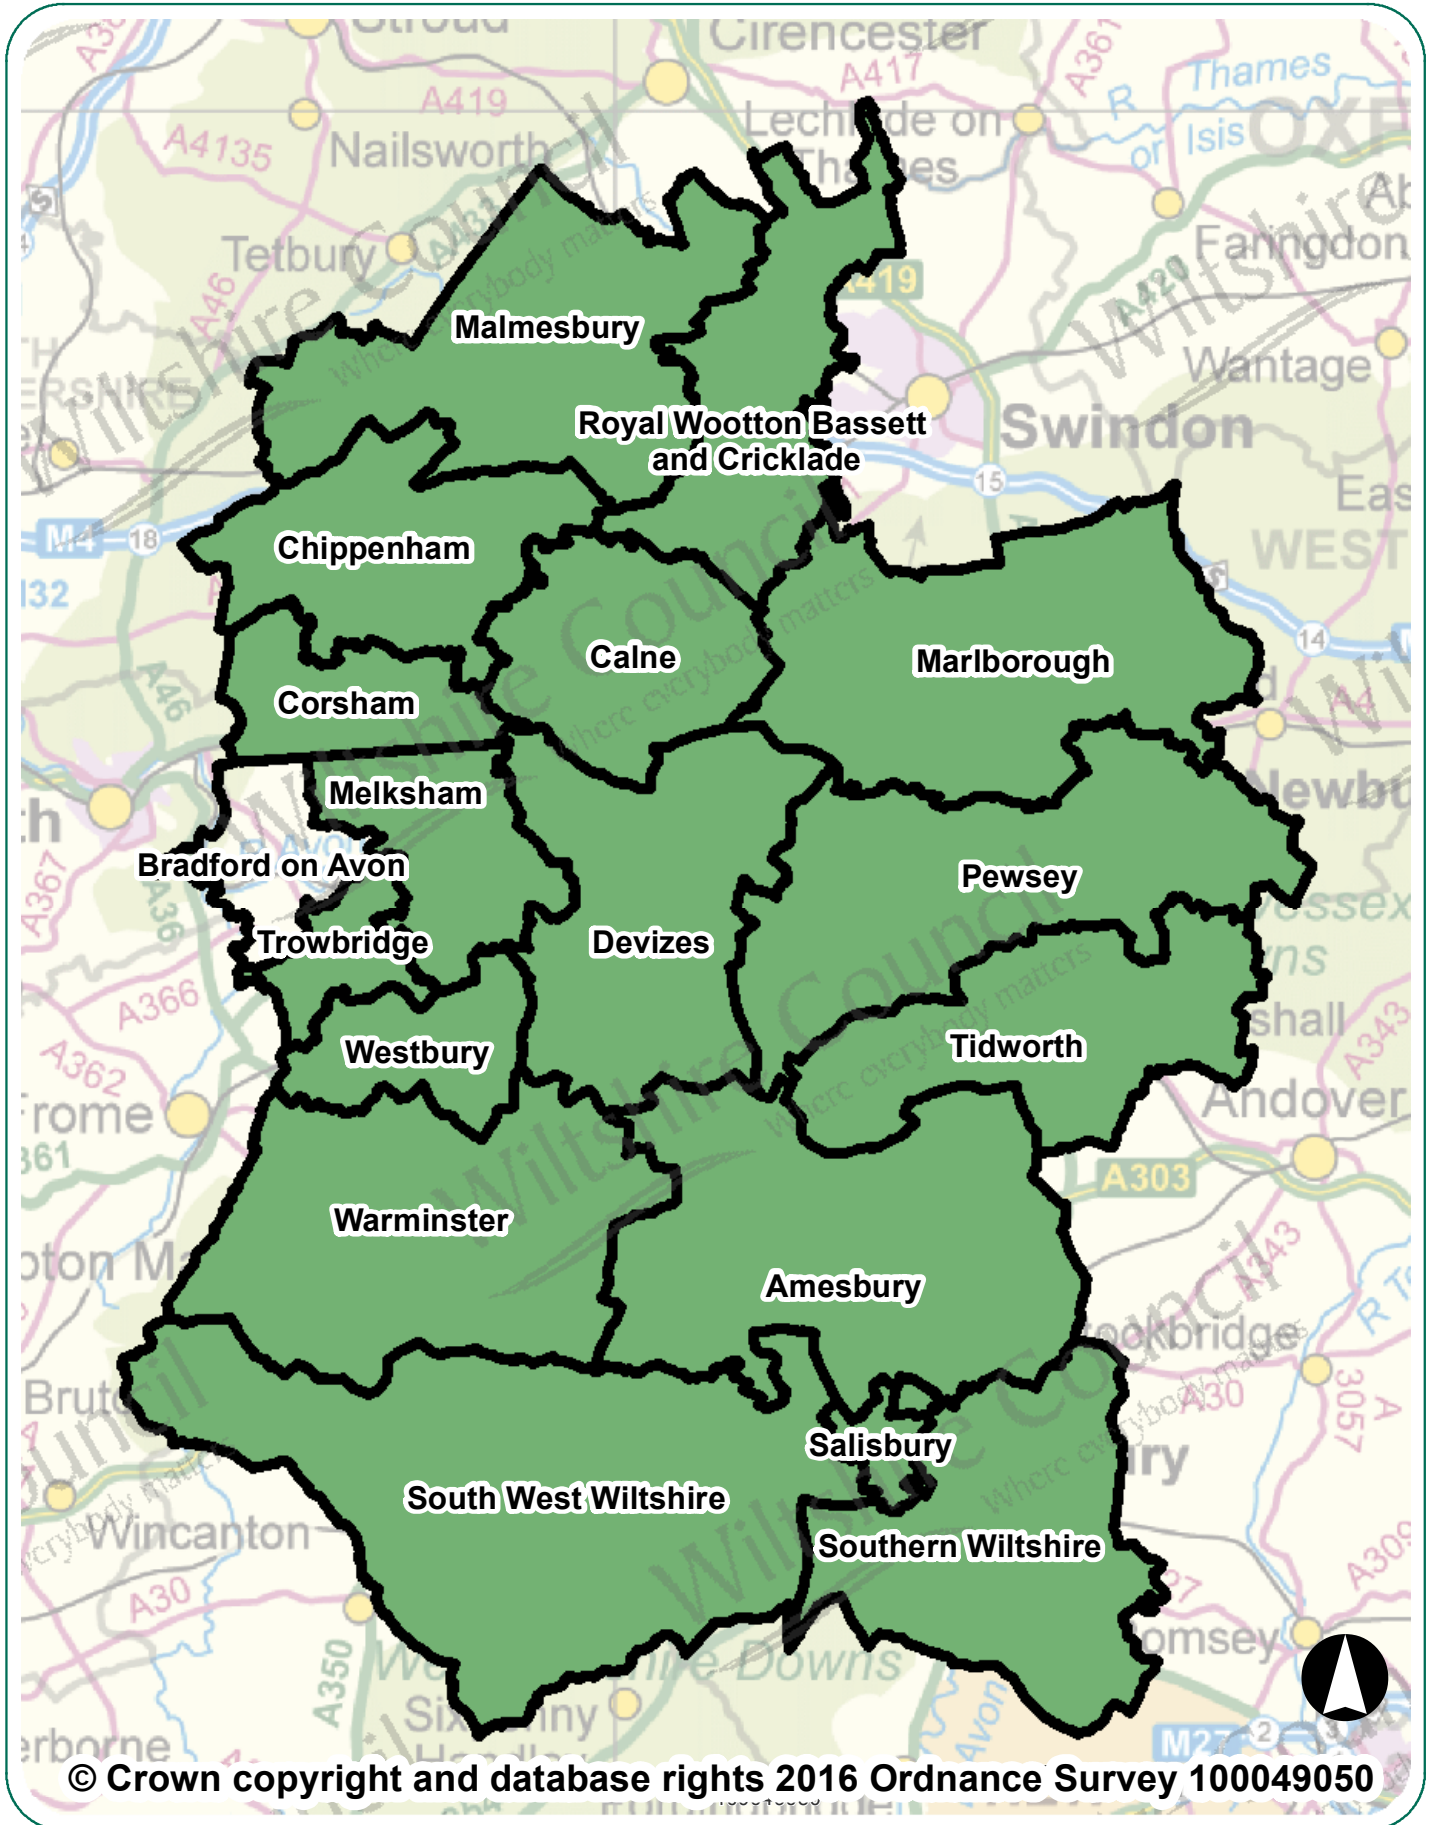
Stroud
Cirencester
A417
A419
A4135
Nailsworth
Lechlade on Thames
Thames
or Isis
Tetbury
Faringdon
A419
Wantage
Swindon
M4
18
15
WEST
14
Newbury
Malmesbury
Royal Wootton Bassett and Cricklade
Chippenham
Calne
Marlborough
Corsham
Melksham
Bradford on Avon
Pewsey
Trowbridge
Devizes
A366
A362
Frome
Westbury
Tidworth
Andover
A303
Warminster
Amesbury
Stockbridge
Salisbury
South West Wiltshire
Southern Wiltshire
Wincanton
A30
A350
Romsey
M27
Sherborne
Wiltshire Council
Where everybody matters
© Crown copyright and database rights 2016 Ordnance Survey 100049050